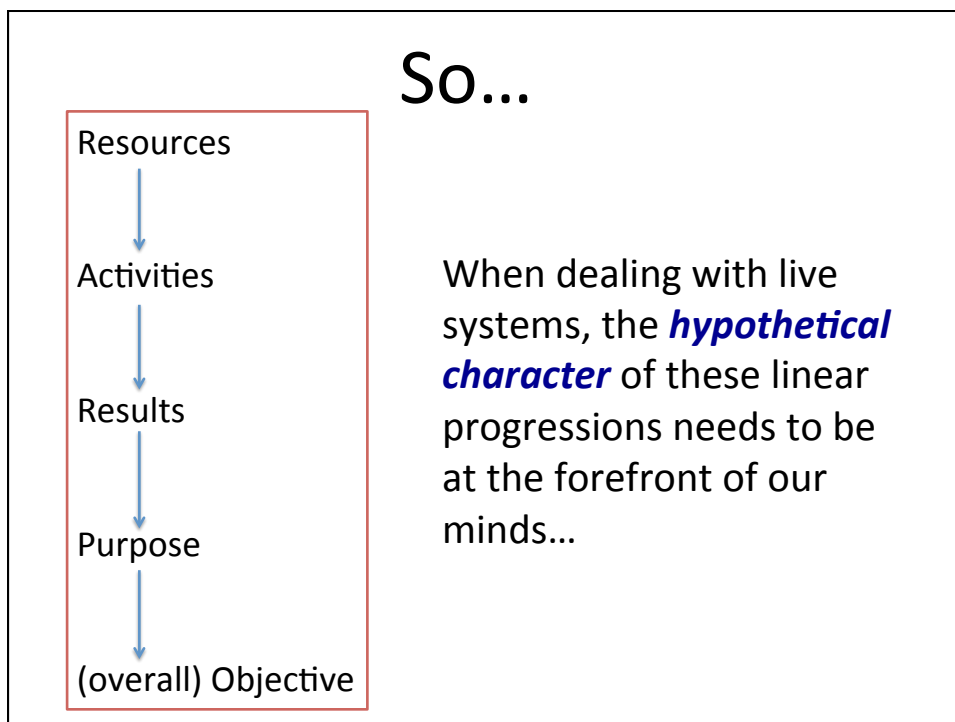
So…

Resources

Activities

Results

Purpose

(overall) Objective

When dealing with live systems, the ***hypothetical character*** of these linear progressions needs to be at the forefront of our minds…